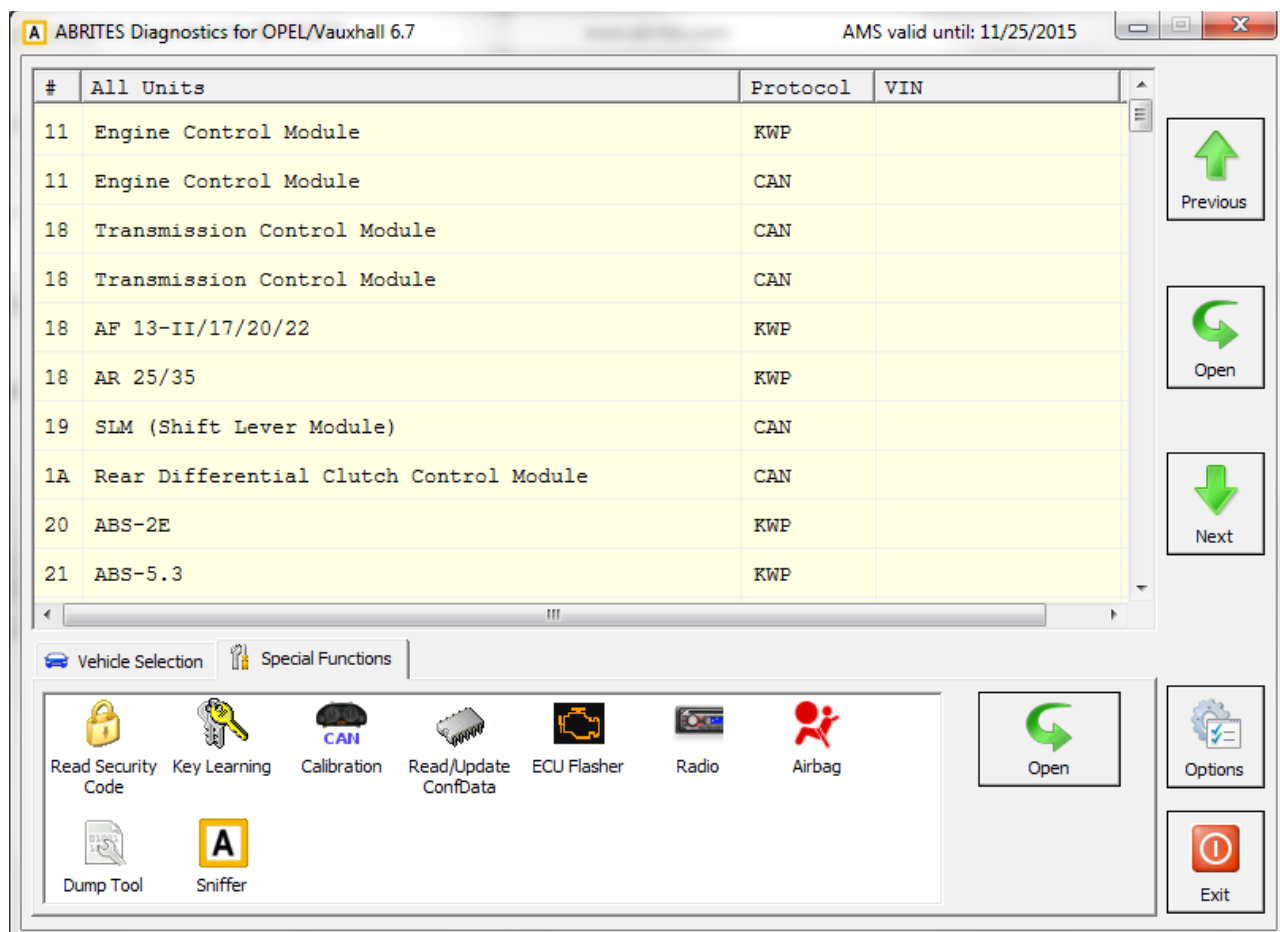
A ABRITES Diagnostics for OPEL/Vauxhall 6.7 AMS valid until: 11/25/2015

| # | All Units | Protocol | VIN |
|---|---|---|---|
| 11 | Engine Control Module | KWP | |
| 11 | Engine Control Module | CAN | |
| 18 | Transmission Control Module | CAN | |
| 18 | Transmission Control Module | CAN | |
| 18 | AF 13-II/17/20/22 | KWP | |
| 18 | AR 25/35 | KWP | |
| 19 | SLM (Shift Lever Module) | CAN | |
| 1A | Rear Differential Clutch Control Module | CAN | |
| 20 | ABS-2E | KWP | |
| 21 | ABS-5.3 | KWP | |

Previous

Open

Next

Vehicle Selection

Special Functions

Read Security Code

Key Learning

CAN

Calibration

Read/Update ConfData

ECU Flasher

Radio

Airbag

Dump Tool

A

Sniffer

Open

Options

Exit